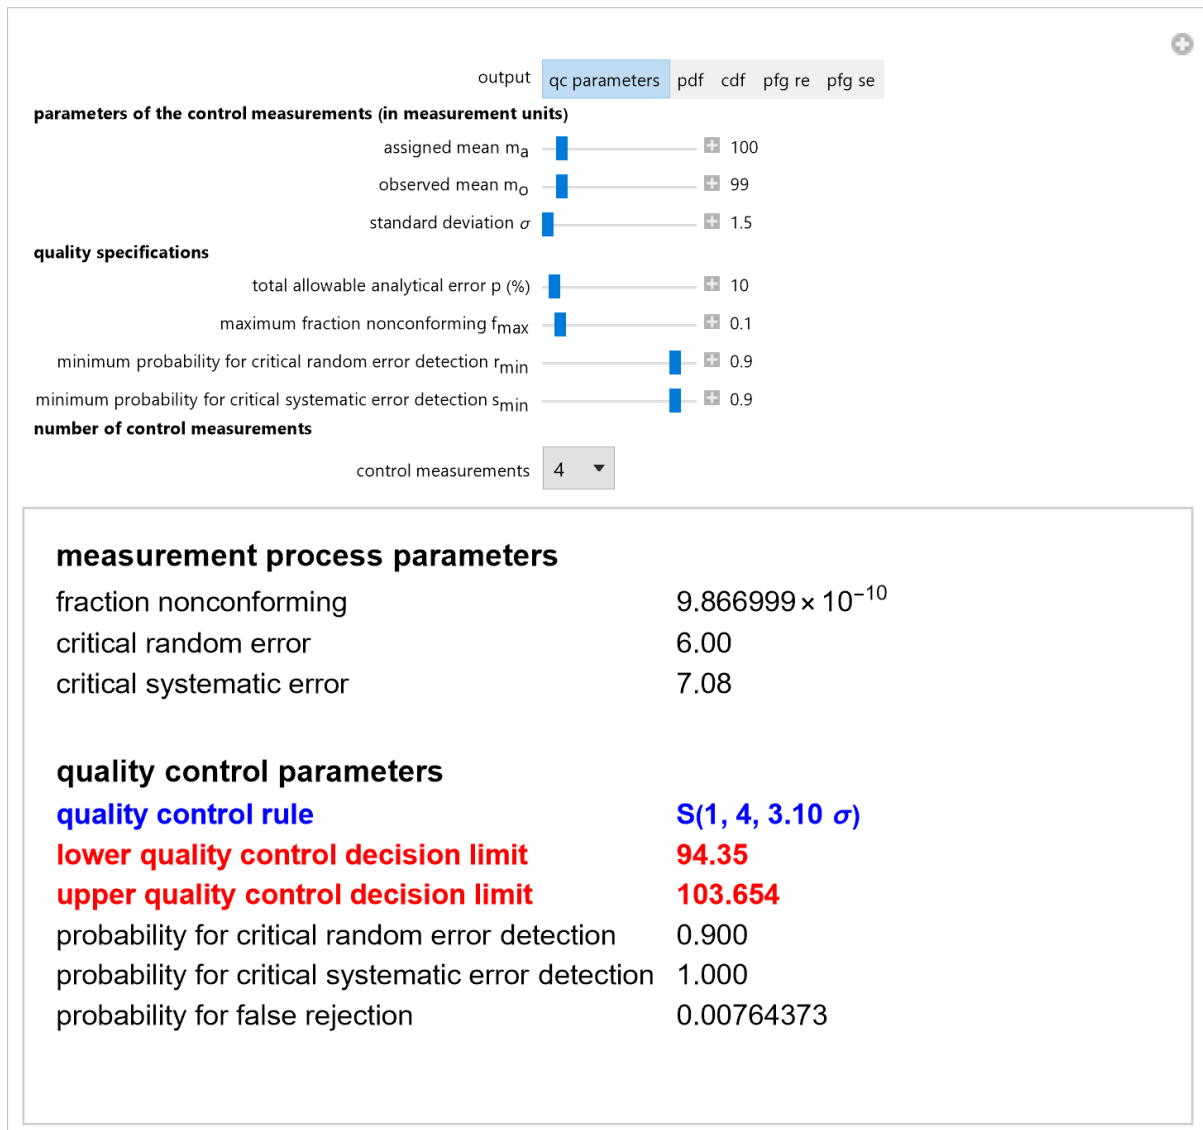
output qc parameters pdf cdf pfg re pfg se

**parameters of the control measurements (in measurement units)**

assigned mean $m_a$ 100

observed mean $m_o$ 99

standard deviation $\sigma$ 1.5

**quality specifications**

total allowable analytical error p (%) 10

maximum fraction nonconforming $f_{max}$ 0.1

minimum probability for critical random error detection $r_{min}$ 0.9

minimum probability for critical systematic error detection $s_{min}$ 0.9

**number of control measurements**

control measurements 4

| **measurement process parameters** | |
|---|---|
| fraction nonconforming | $9.866999 \times 10^{-10}$ |
| critical random error | 6.00 |
| critical systematic error | 7.08 |

| **quality control parameters** | |
|---|---|
| **quality control rule** | **S(1, 4, 3.10 $\sigma$)** |
| **lower quality control decision limit** | **94.35** |
| **upper quality control decision limit** | **103.654** |
| probability for critical random error detection | 0.900 |
| probability for critical systematic error detection | 1.000 |
| probability for false rejection | 0.00764373 |